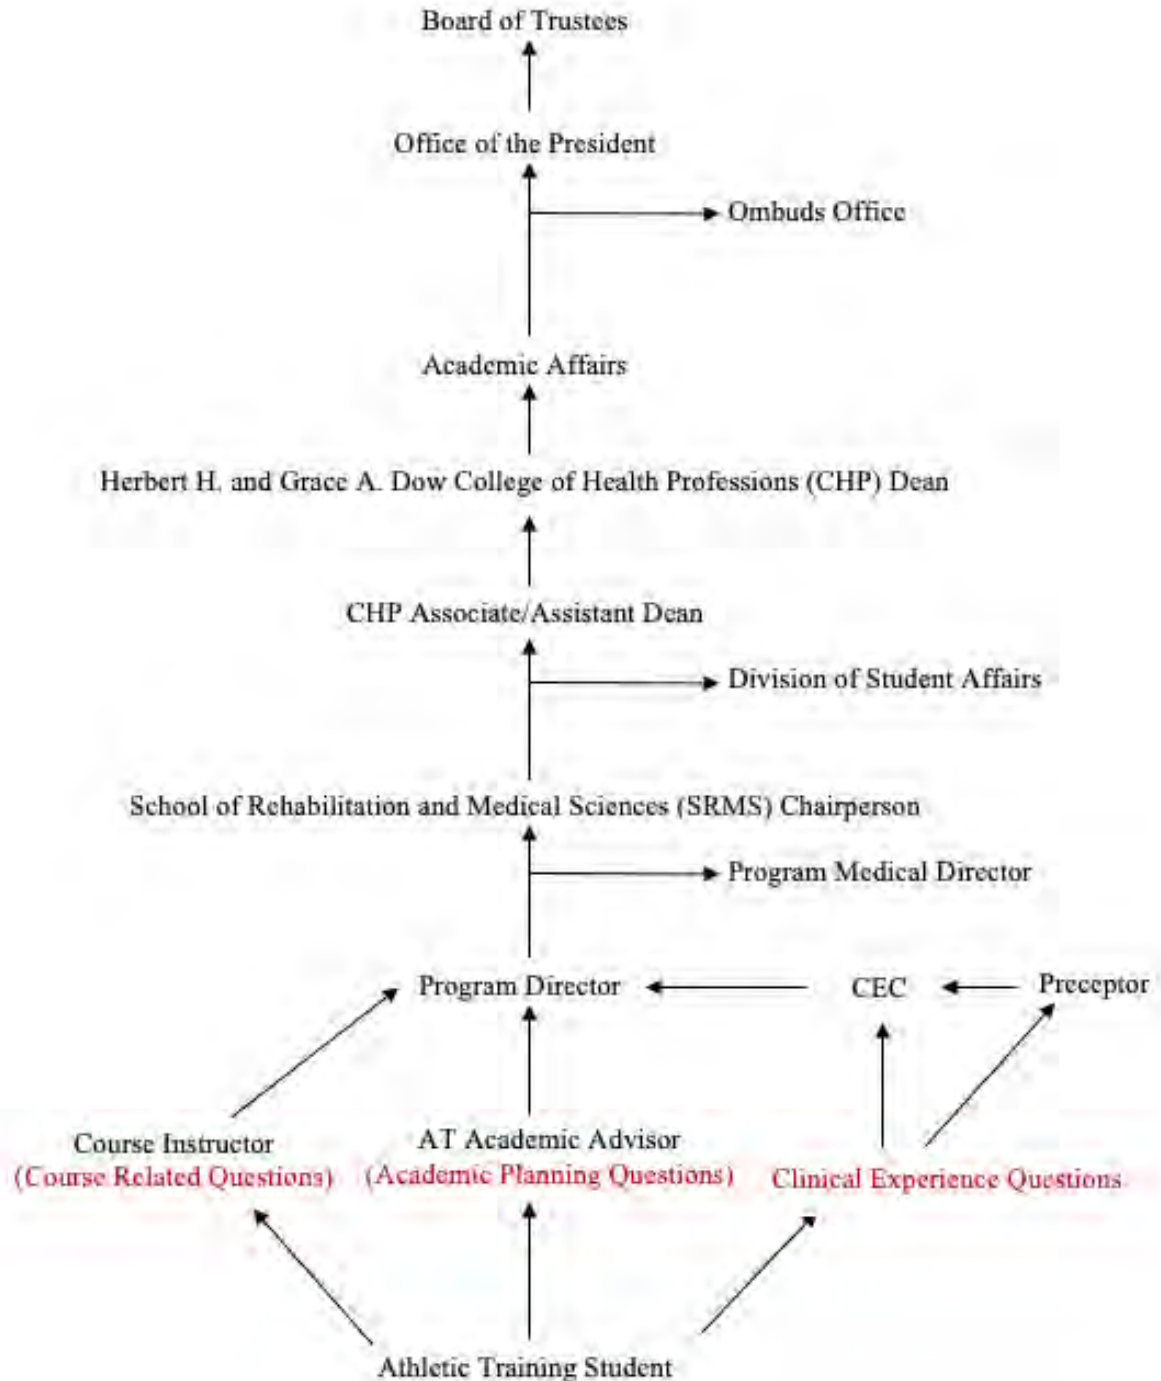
Board of Trustees

Office of the President

Ombuds Office

Academic Affairs

Herbert H. and Grace A. Dow College of Health Professions (CHP) Dean

CHP Associate/Assistant Dean

Division of Student Affairs

School of Rehabilitation and Medical Sciences (SRMS) Chairperson

Program Medical Director

Program Director

CEC

Preceptor

Course Instructor
(Course Related Questions)

AT Academic Advisor
(Academic Planning Questions)

Clinical Experience Questions

Athletic Training Student